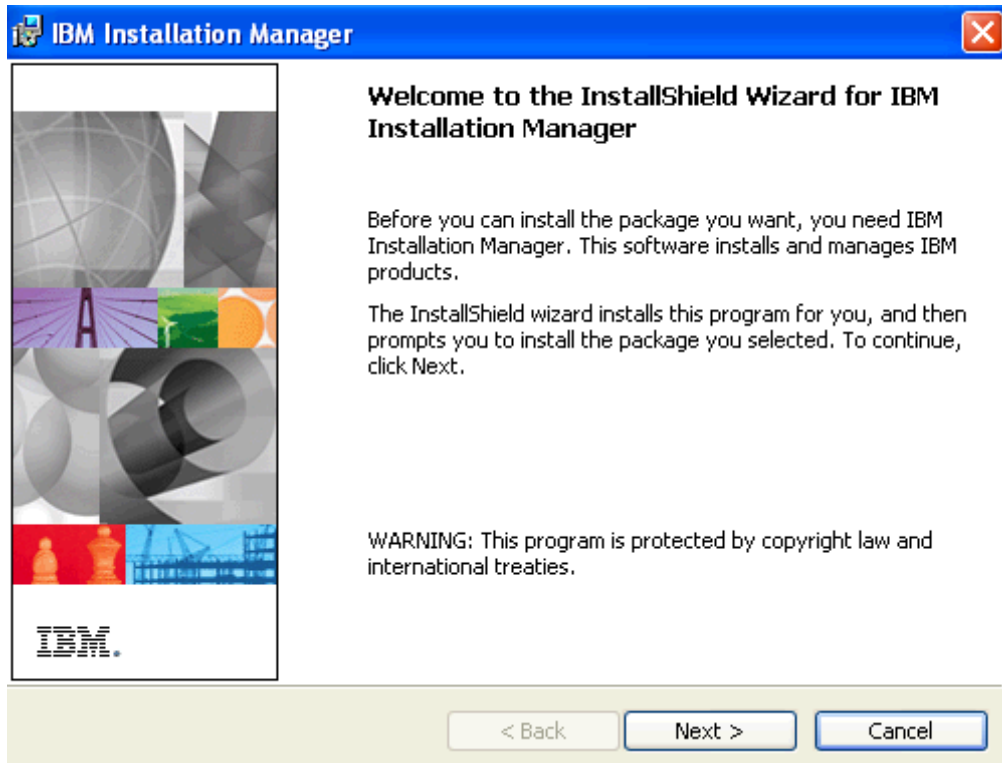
IBM Installation Manager

Welcome to the InstallShield Wizard for IBM Installation Manager

Before you can install the package you want, you need IBM Installation Manager. This software installs and manages IBM products.

The InstallShield wizard installs this program for you, and then prompts you to install the package you selected. To continue, click Next.

WARNING: This program is protected by copyright law and international treaties.

IBM.

< Back

Next >

Cancel